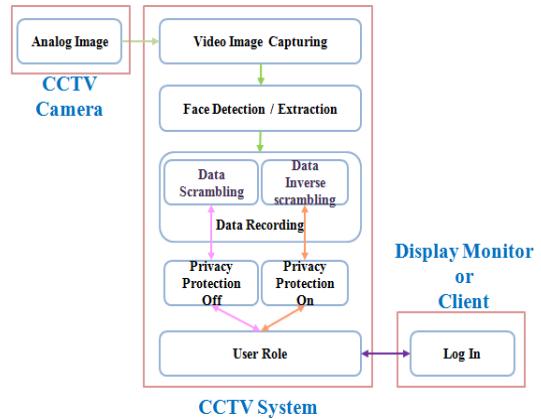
Analog Image

CCTV Camera

Video Image Capturing

Face Detection / Extraction

Data Scrambling

Data Inverse scrambling

Data Recording

Privacy Protection Off

Privacy Protection On

User Role

Display Monitor or Client

Log In

CCTV System